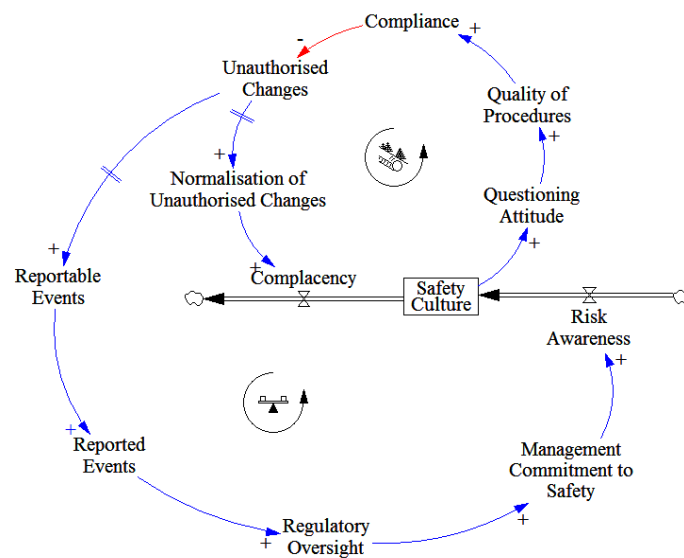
Compliance
+
-
Unauthorised Changes
Quality of Procedures
+
+
Normalisation of Unauthorised Changes
Questioning Attitude
+
+
Reportable Events
+
Complacency
Safety Culture
Risk Awareness
+
+
Reported Events
Management Commitment to Safety
Regulatory Oversight
+
+